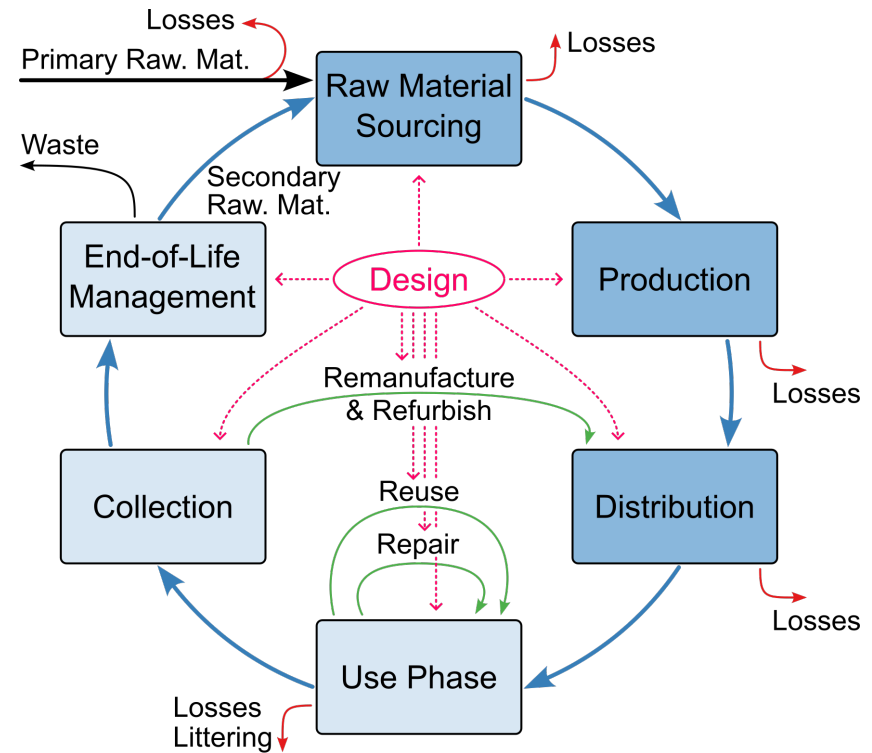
Losses
Primary Raw. Mat.
Raw Material Sourcing
Losses
Waste
Secondary Raw. Mat.
End-of-Life Management
Design
Production
Losses
Remanufacture & Refurbish
Collection
Reuse
Repair
Distribution
Losses
Use Phase
Losses
Littering